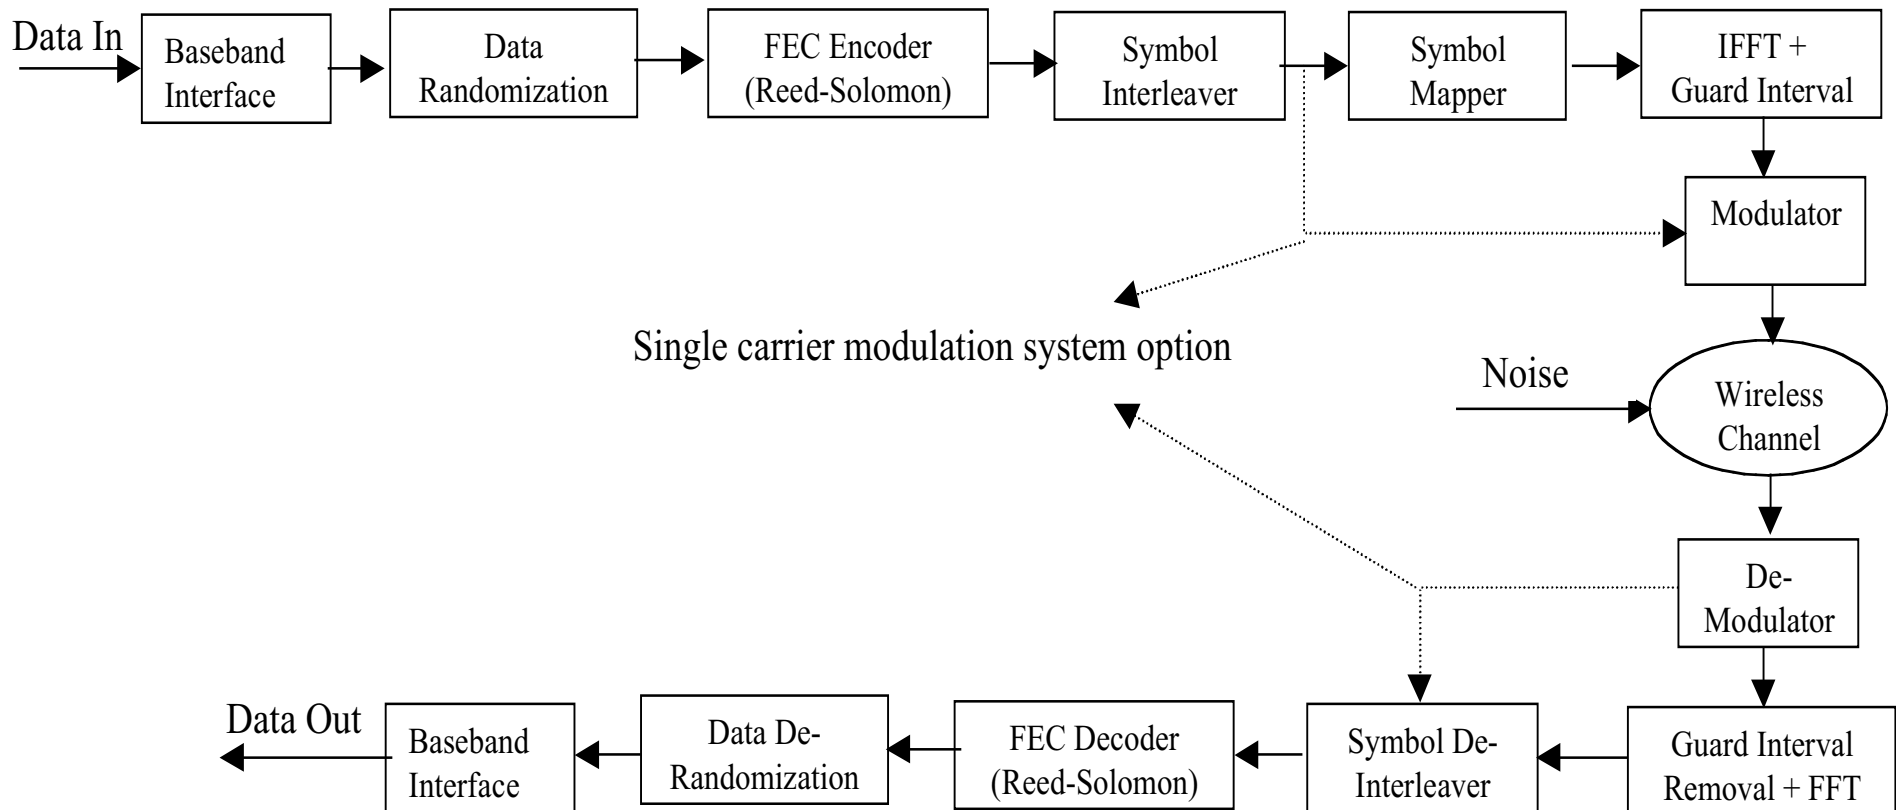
Data In

Baseband Interface

Data Randomization

FEC Encoder (Reed-Solomon)

Symbol Interleaver

Symbol Mapper

IFFT + Guard Interval

Modulator

Single carrier modulation system option

Noise

Wireless Channel

De-Modulator

Guard Interval Removal + FFT

Symbol De-Interleaver

FEC Decoder (Reed-Solomon)

Data De-Randomization

Baseband Interface

Data Out